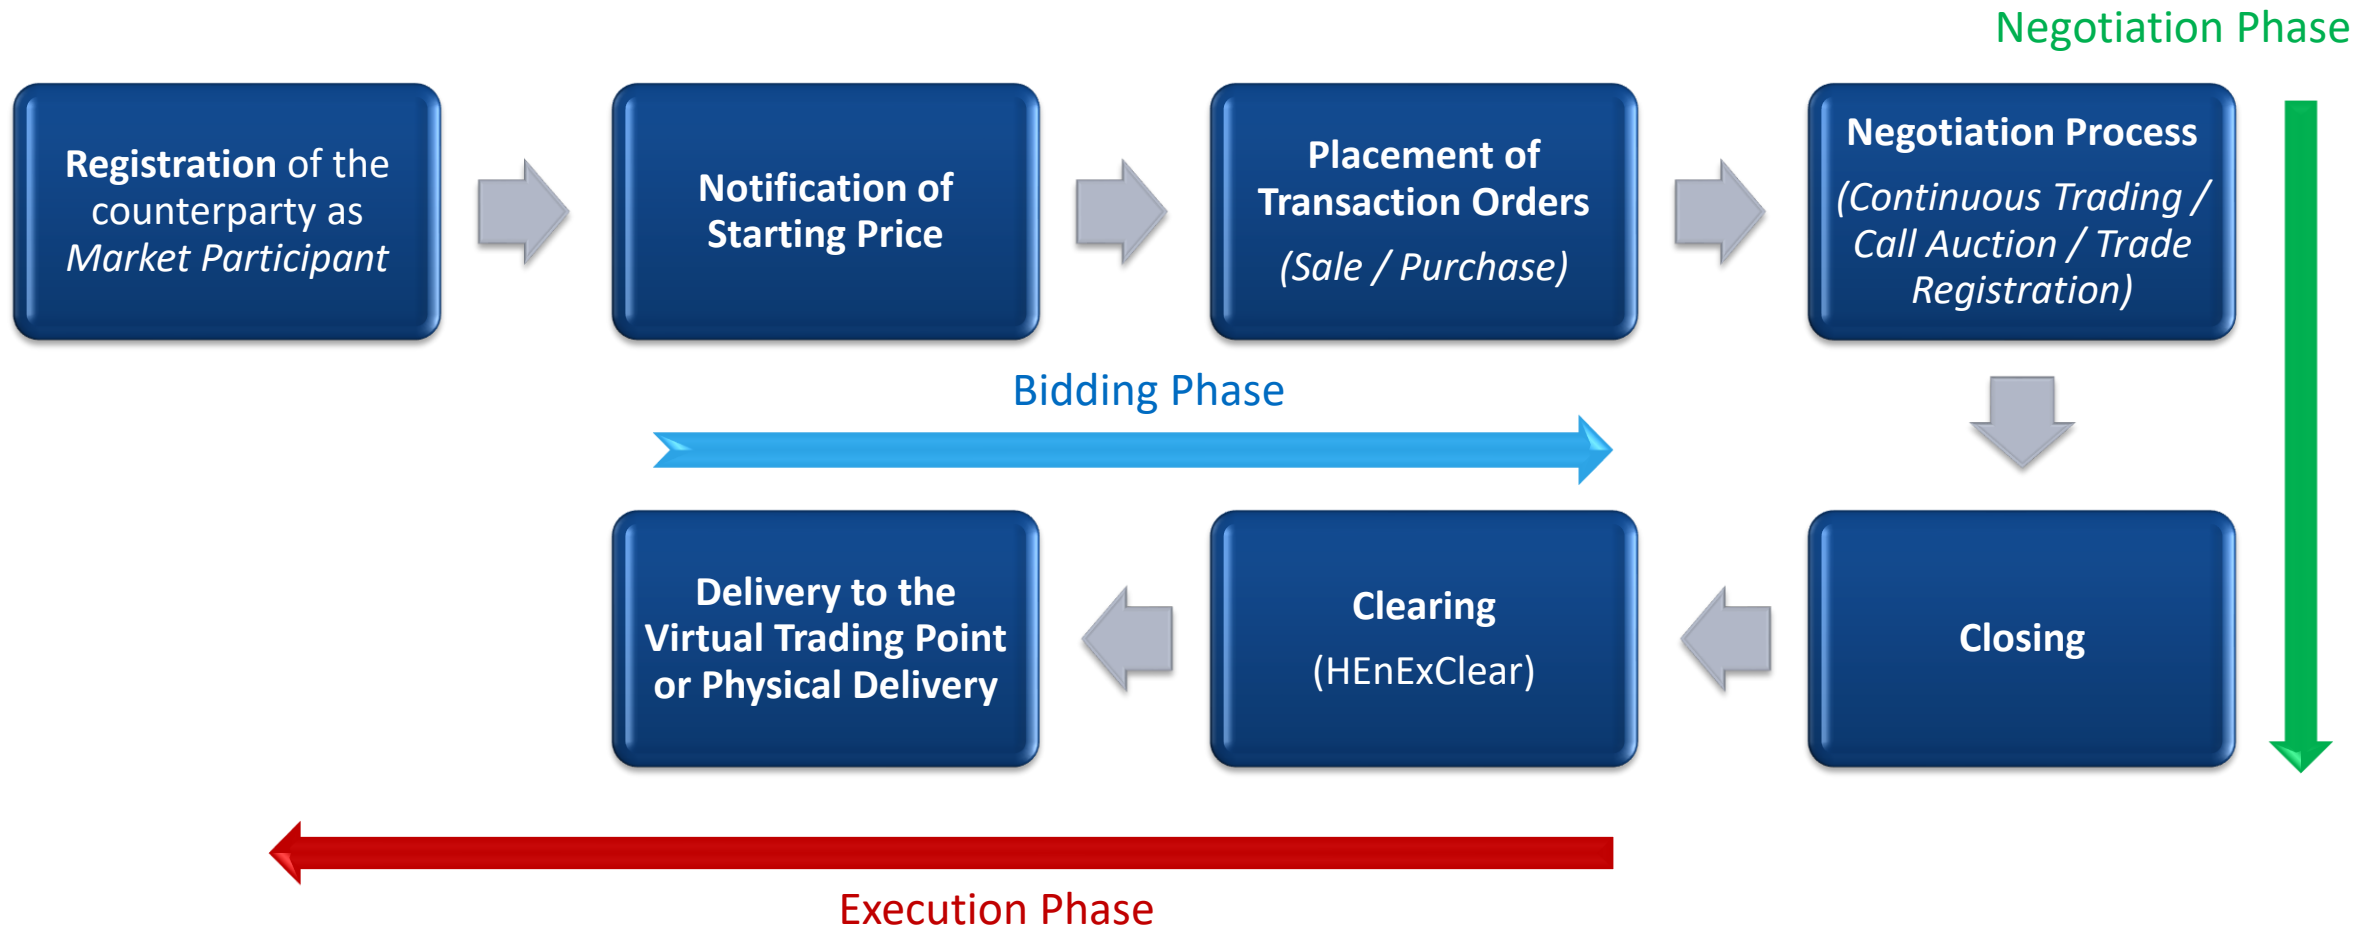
Negotiation Phase

Registration of the counterparty as Market Participant

Notification of Starting Price

Placement of Transaction Orders (Sale / Purchase)

Negotiation Process (Continuous Trading / Call Auction / Trade Registration)

Bidding Phase

Delivery to the Virtual Trading Point or Physical Delivery

Clearing (HEnExClear)

Closing

Execution Phase